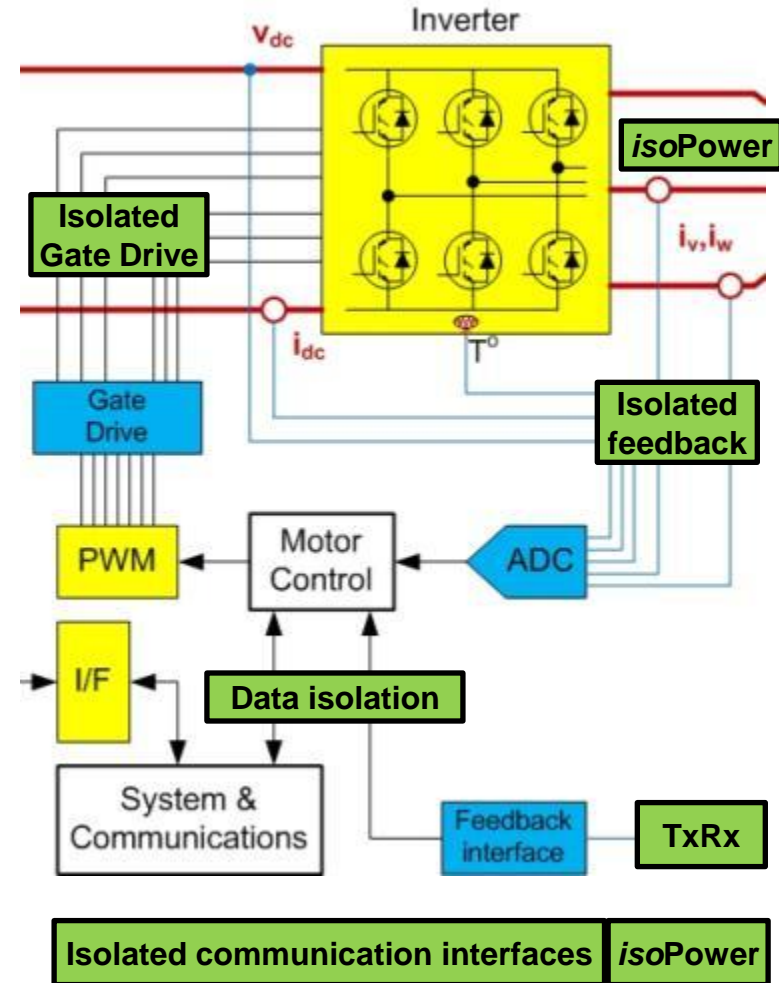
Inverter

$v_{dc}$

*iso*Power

Isolated Gate Drive

$i_v, i_w$

$i_{dc}$

T°

Gate Drive

Isolated feedback

PWM

Motor Control

ADC

I/F

Data isolation

System & Communications

Feedback interface

TxRx

Isolated communication interfaces

*iso*Power